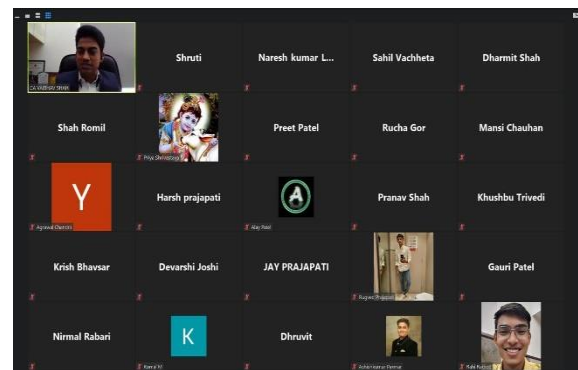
CA VAIBHAV SHAH

Shruti

Naresh kumar L...

Sahil Vachheta

Dharmit Shah

Shah Romil

Priya Shrimali

Preet Patel

Rucha Gor

Mansi Chauhan

Y

Agrawal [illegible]

Harsh prajapati

A

Alay Patel

Pranav Shah

Khushbu Trivedi

Krish Bhavsar

Devarshi Joshi

JAY PRAJAPATI

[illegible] Prajapati

Gauri Patel

Nirmal Rabari

K

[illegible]

Dhruvit

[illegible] Parmar

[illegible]